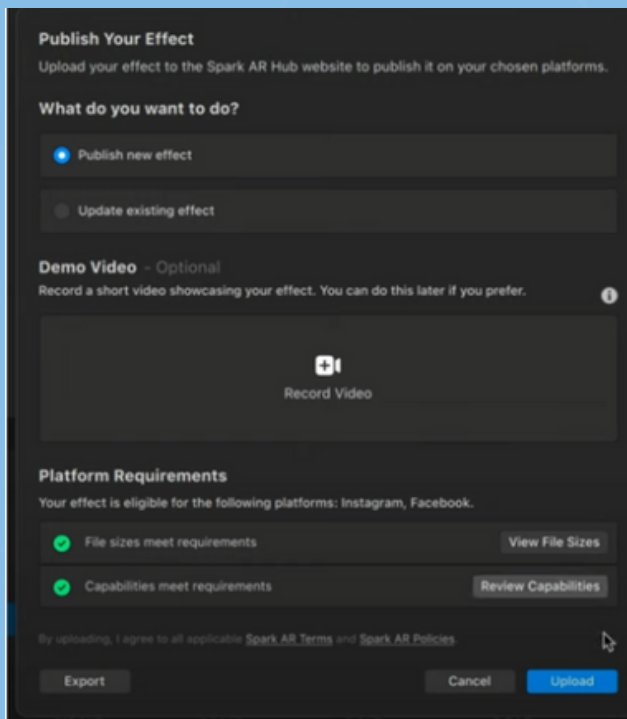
Publish Your Effect
Upload your effect to the Spark AR Hub website to publish it on your chosen platforms.

What do you want to do?

Publish new effect

Update existing effect

Demo Video - Optional
Record a short video showcasing your effect. You can do this later if you prefer.

Record Video

Platform Requirements
Your effect is eligible for the following platforms: Instagram, Facebook.

File sizes meet requirements
View File Sizes

Capabilities meet requirements
Review Capabilities

By uploading, I agree to all applicable Spark AR Terms and Spark AR Policies

Export
Cancel
Upload